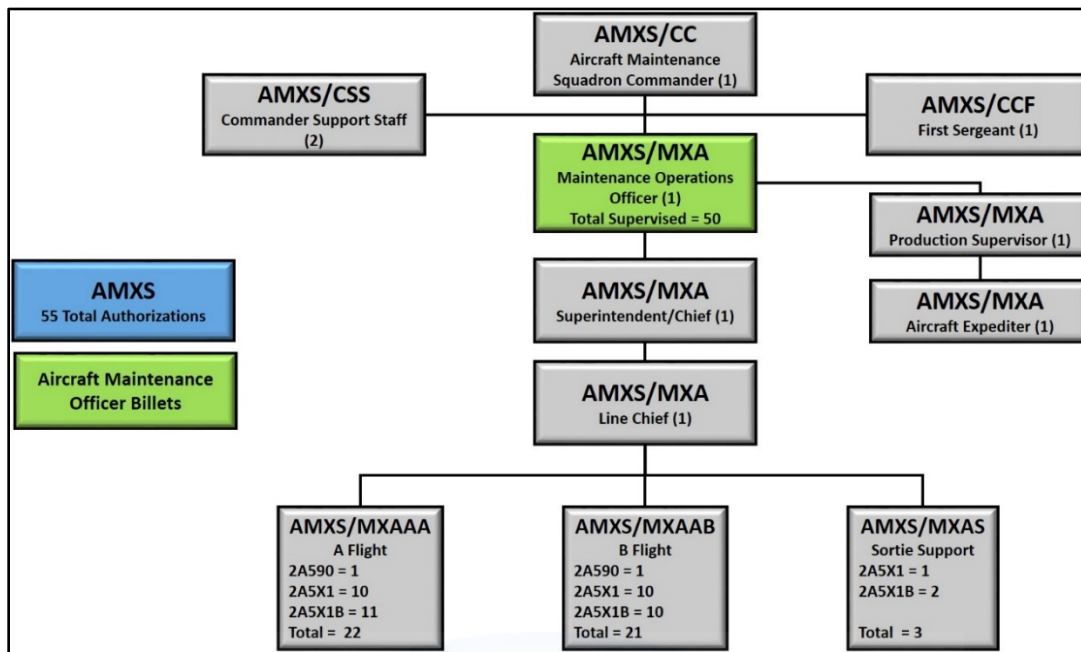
AMXS/CC
Aircraft Maintenance Squadron Commander (1)

AMXS/CSS
Commander Support Staff (2)

AMXS/CCF
First Sergeant (1)

AMXS/MXA
Maintenance Operations Officer (1)
Total Supervised = 50

AMXS/MXA
Production Supervisor (1)

AMXS
55 Total Authorizations

Aircraft Maintenance Officer Billets

AMXS/MXA
Superintendent/Chief (1)

AMXS/MXA
Aircraft Expediter (1)

AMXS/MXA
Line Chief (1)

AMXS/MXAAA
A Flight
2A590 = 1
2A5X1 = 10
2A5X1B = 11
Total = 22

AMXS/MXAAB
B Flight
2A590 = 1
2A5X1 = 10
2A5X1B = 10
Total = 21

AMXS/MXAS
Sortie Support
2A5X1 = 1
2A5X1B = 2
Total = 3